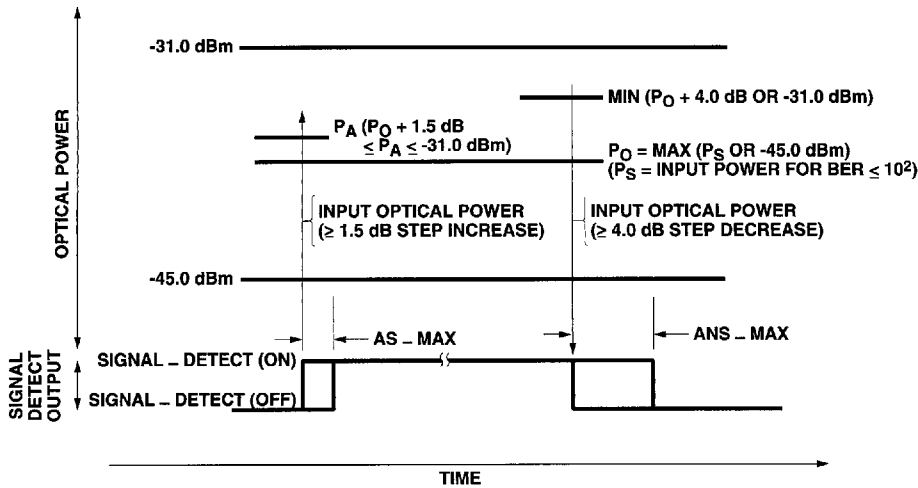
OPTICAL POWER

-31.0 dBm

MIN ($P_O$ + 4.0 dB OR -31.0 dBm)

$P_A$ ($P_O$ + 1.5 dB $\leq P_A \leq$ -31.0 dBm)

$P_O$ = MAX ($P_S$ OR -45.0 dBm)
($P_S$ = INPUT POWER FOR BER $\leq 10^2$)

INPUT OPTICAL POWER
($\geq$ 1.5 dB STEP INCREASE)

INPUT OPTICAL POWER
($\geq$ 4.0 dB STEP DECREASE)

-45.0 dBm

AS _ MAX

ANS _ MAX

SIGNAL DETECT OUTPUT

SIGNAL _ DETECT (ON)

SIGNAL _ DETECT (OFF)

TIME